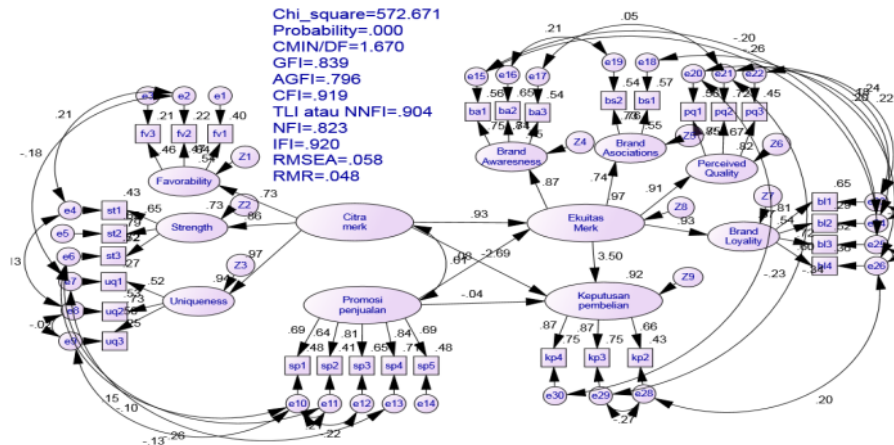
Chi_square=572.671
Probability=.000
CMIN/DF=1.670
GFI=.839
AGFI=.796
CFI=.919
TLI atau NNFI=.904
NFI=.823
IFI=.920
RMSEA=.058
RMR=.048

e3 e2 e1
.21 .22 .40
fv3 fv2 fv1
.46 .47 .64
.54
Favorability
Z1
.21
-.18
.73
e4 st1 .43
.65
e5 st2
e6 st3 .27
Strength
Z2
.73
.66
Citra merk
Z3
.97
.94
e7 uq1 .52
e8 uq2
e9 uq3 .25
Uniqueness
.73
-.02
l3
e15 e16 e17
.56 .65 .54
ba1 ba2 ba3
.75 .84 .76
Brand Awareness
Z4
.87
e19 e18
.54 .57
bs2 bs1
.76 .55
Brand Asociations
Z5
.74
.97
e20 e21 e22
.85 .72 .45
pq1 pq2 pq3
.95 .67 .82
Perceived Quality
Z6
.91
.93
Ekuitas Merk
Z8
.93
Z7
.81
Brand Loyality
bl1 .65
bl2
bl3
bl4
e24
e25
e26
.54
.72
.80
.05
.21
-.20
.26
.24
.22
.93
.08
-2.69
.61
3.50
.92
Z9
-.04
Promosi penjualan
.69 .64 .81 .84 .69
.48 .41 .65 .71 .48
sp1 sp2 sp3 sp4 sp5
e10 e11 e12 e13 e14
Keputusan pembelian
.87 .87 .66
.75 .75 .43
kp4 kp3 kp2
e30 e29 e28
-.23
.20
-.27
.15
-.10
-.13
.26
-.22